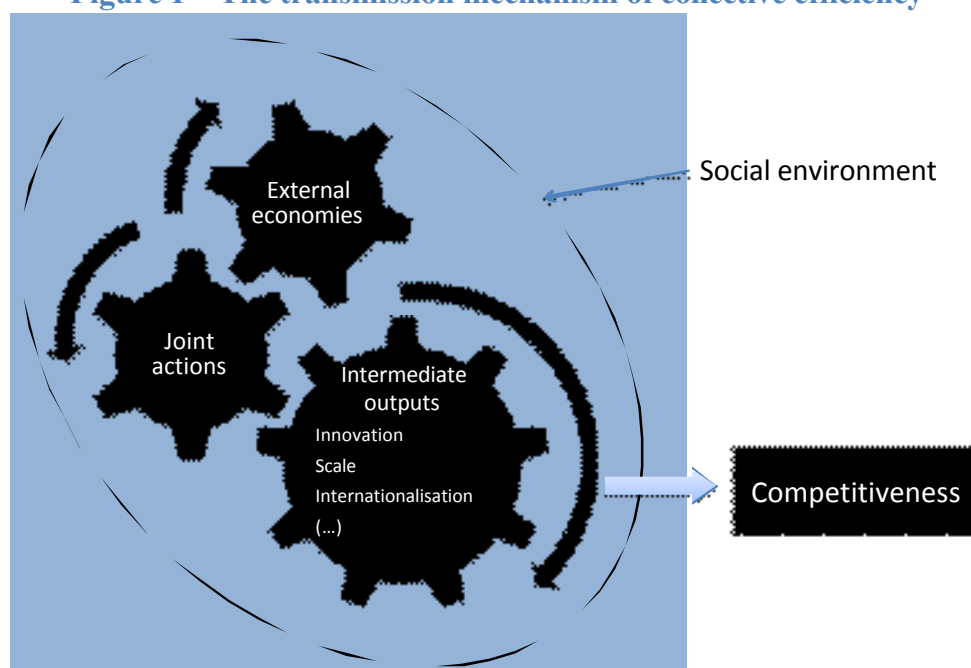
Figure 1 – The transmission mechanism of collective efficiency

External economies

Social environment

Joint actions

Intermediate outputs

Innovation

Scale

Internationalisation

(…)

Competitiveness